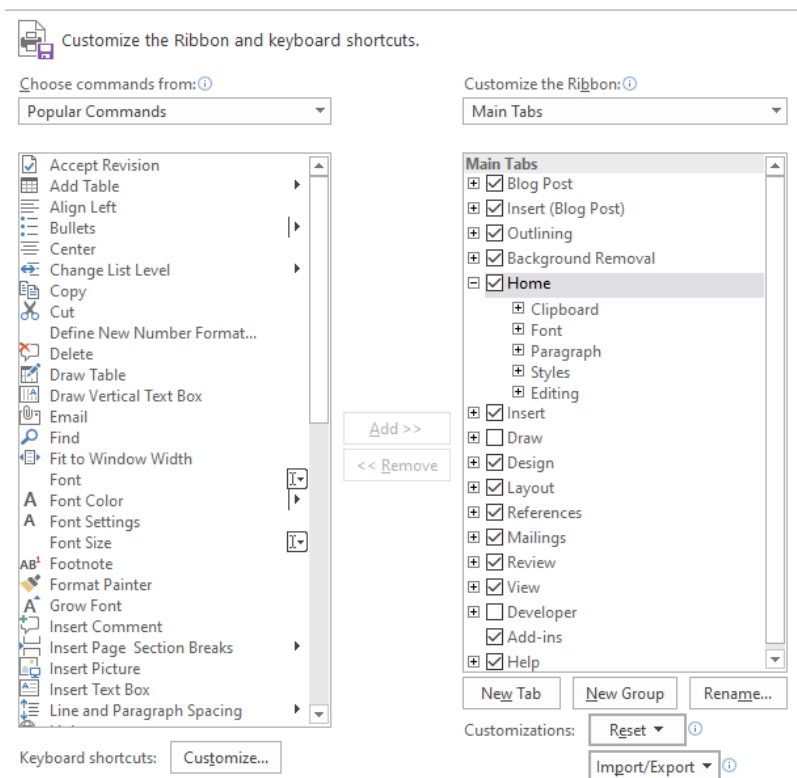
Customize the Ribbon and keyboard shortcuts.

Choose commands from: ⓘ

Popular Commands

Accept Revision
Add Table
Align Left
Bullets
Center
Change List Level
Copy
Cut
Define New Number Format...
Delete
Draw Table
Draw Vertical Text Box
Email
Find
Fit to Window Width
Font
Font Color
Font Settings
Font Size
Footnote
Format Painter
Grow Font
Insert Comment
Insert Page Section Breaks
Insert Picture
Insert Text Box
Line and Paragraph Spacing

Add >>
<< Remove

Customize the Ribbon: ⓘ

Main Tabs

Main Tabs
Blog Post
Insert (Blog Post)
Outlining
Background Removal
Home
Clipboard
Font
Paragraph
Styles
Editing
Insert
Draw
Design
Layout
References
Mailings
Review
View
Developer
Add-ins
Help

New Tab
New Group
Rename...

Customizations: Reset ▾ ⓘ

Import/Export ▾ ⓘ

Keyboard shortcuts: Customize...